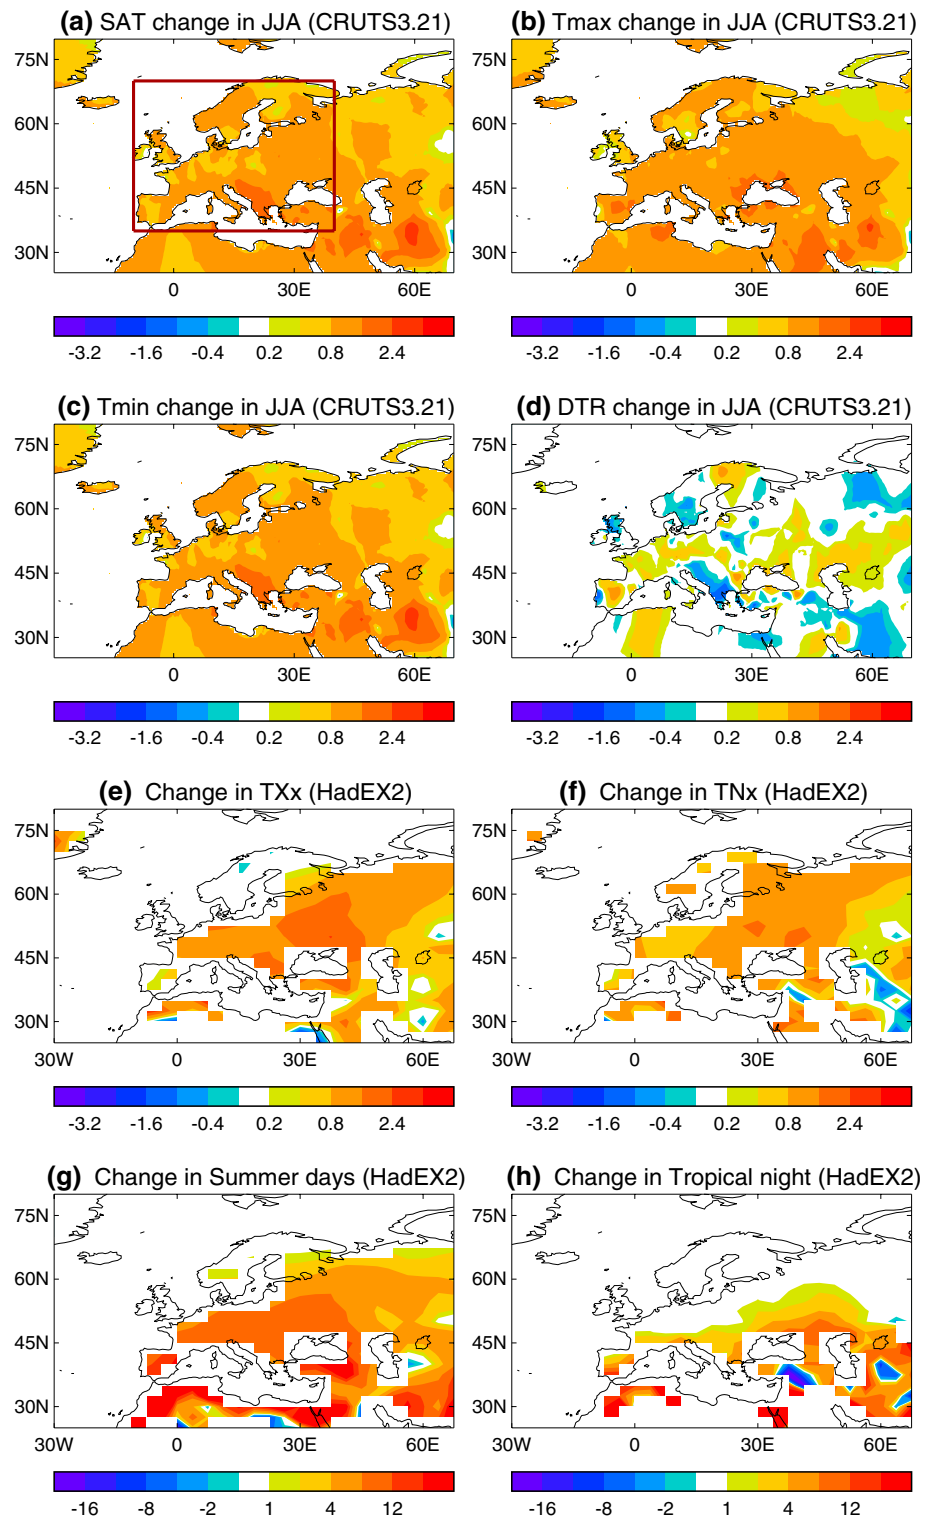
(a) SAT change in JJA (CRUTS3.21)

75N
60N
45N
30N
0 30E 60E

-3.2 -1.6 -0.4 0.2 0.8 2.4

(b) Tmax change in JJA (CRUTS3.21)

75N
60N
45N
30N
0 30E 60E

-3.2 -1.6 -0.4 0.2 0.8 2.4

(c) Tmin change in JJA (CRUTS3.21)

75N
60N
45N
30N
0 30E 60E

-3.2 -1.6 -0.4 0.2 0.8 2.4

(d) DTR change in JJA (CRUTS3.21)

75N
60N
45N
30N
0 30E 60E

-3.2 -1.6 -0.4 0.2 0.8 2.4

(e) Change in TXx (HadEX2)

75N
60N
45N
30N
30W 0 30E 60E

-3.2 -1.6 -0.4 0.2 0.8 2.4

(f) Change in TNx (HadEX2)

75N
60N
45N
30N
30W 0 30E 60E

-3.2 -1.6 -0.4 0.2 0.8 2.4

(g) Change in Summer days (HadEX2)

75N
60N
45N
30N
30W 0 30E 60E

-16 -8 -2 1 4 12

(h) Change in Tropical night (HadEX2)

75N
60N
45N
30N
30W 0 30E 60E

-16 -8 -2 1 4 12